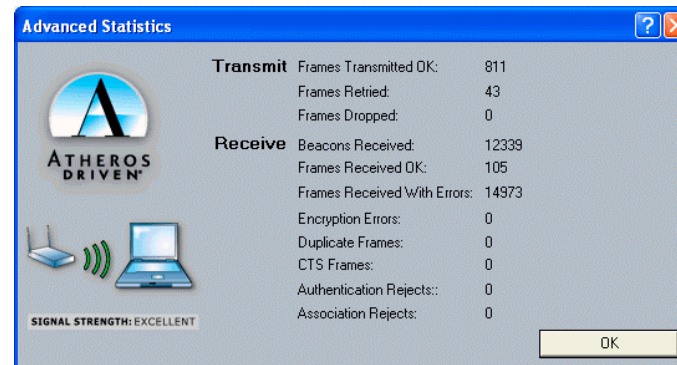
Advanced Statistics

?

A
ATHEROS
DRIVEN

SIGNAL STRENGTH: EXCELLENT

Transmit
Frames Transmitted OK: 811
Frames Retried: 43
Frames Dropped: 0

Receive
Beacons Received: 12339
Frames Received OK: 105
Frames Received With Errors: 14973
Encryption Errors: 0
Duplicate Frames: 0
CTS Frames: 0
Authentication Rejects:: 0
Association Rejects: 0

OK